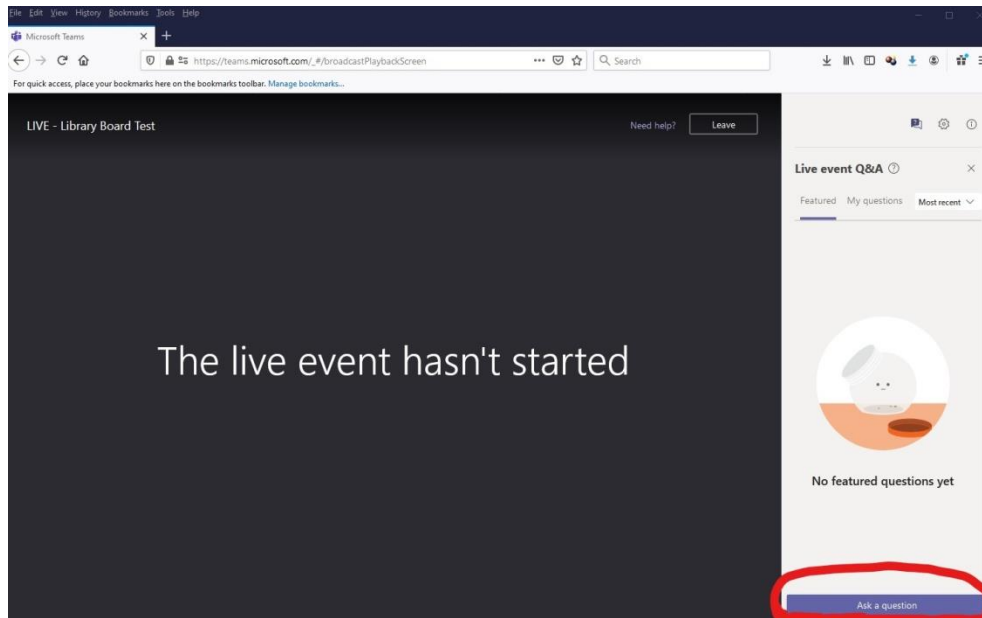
File Edit View History Bookmarks Tools Help

Microsoft Teams

https://teams.microsoft.com/_#/broadcastPlaybackScreen

Search

For quick access, place your bookmarks here on the bookmarks toolbar. Manage bookmarks...

LIVE - Library Board Test

Need help?

Leave

Live event Q&A

Featured My questions Most recent

The live event hasn't started

No featured questions yet

Ask a question